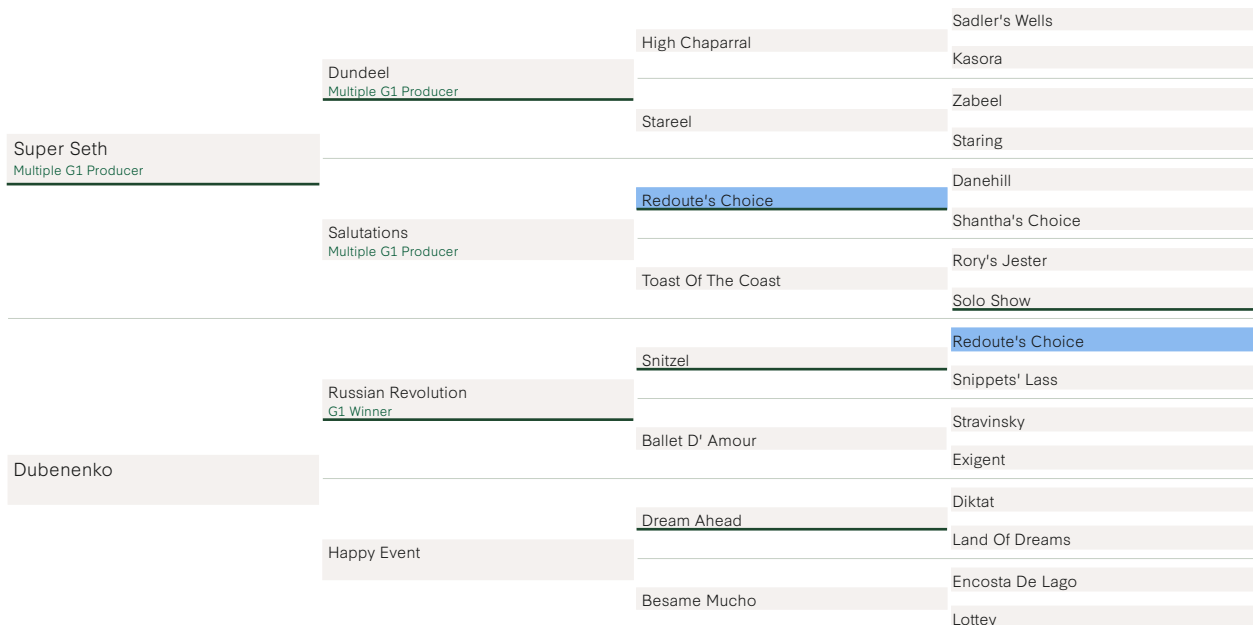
Super Seth
Multiple G1 Producer

Dundeel
Multiple G1 Producer

High Chaparral

Sadler's Wells

Kasora

Stareel

Zabeel

Staring

Salutations
Multiple G1 Producer

Redoute's Choice

Danehill

Shantha's Choice

Toast Of The Coast

Rory's Jester

Solo Show

Dubenenko

Russian Revolution
G1 Winner

Snitzel

Redoute's Choice

Snippets' Lass

Ballet D' Amour

Stravinsky

Exigent

Happy Event

Dream Ahead

Diktat

Land Of Dreams

Besame Mucho

Encosta De Lago

Lottey